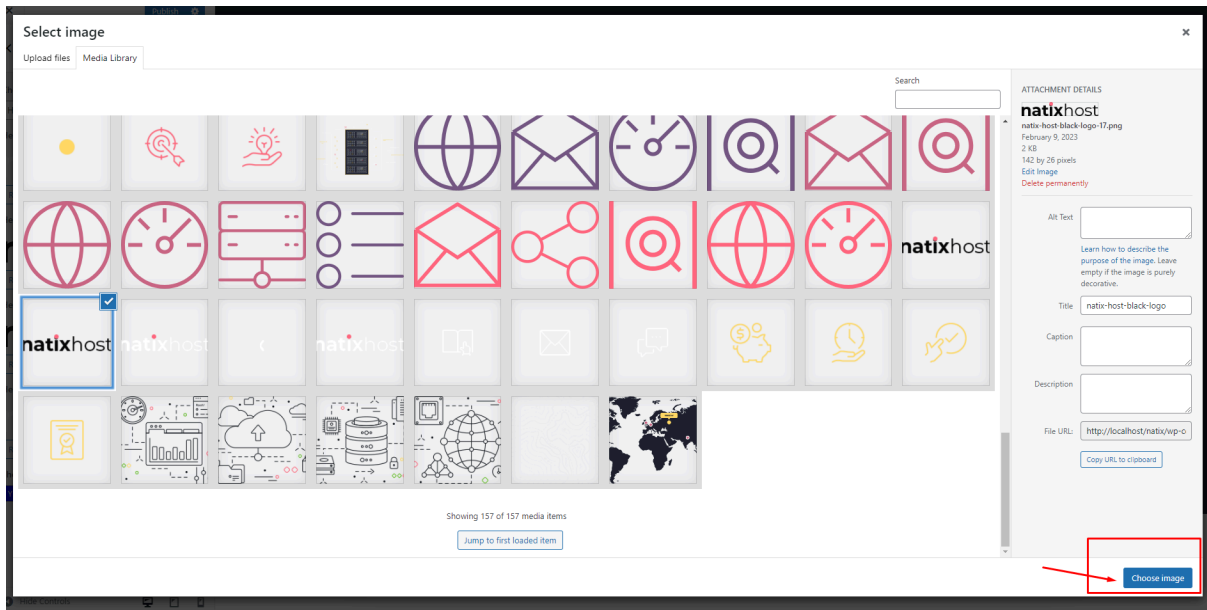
Publish

Select image

×

Upload files

Media Library

Search

natixhost

natixhost

natixhost

natixhost

Showing 157 of 157 media items

Jump to first loaded item

ATTACHMENT DETAILS

natixhost

natix-host-black-logo-17.png

February 9, 2023

2 KB

142 by 26 pixels

Edit Image

Delete permanently

Alt Text

Learn how to describe the purpose of the image. Leave empty if the image is purely decorative.

Title

natix-host-black-logo

Caption

Description

File URL:

http://localhost/natix/wp-c

Copy URL to clipboard

Choose image

Hide Controls